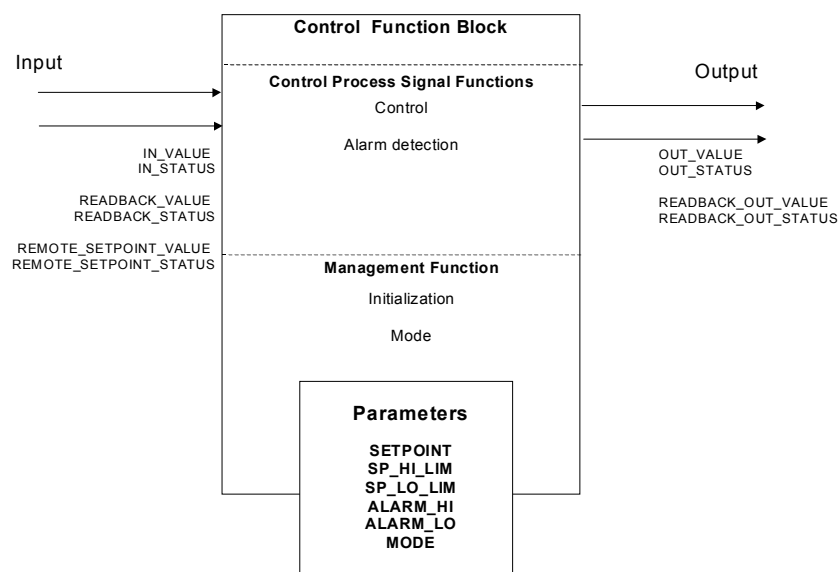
Control Function Block

Input

Output

Control Process Signal Functions

Control

Alarm detection

IN_VALUE
IN_STATUS

READBACK_VALUE
READBACK_STATUS

REMOTE_SETPOINT_VALUE
REMOTE_SETPOINT_STATUS

OUT_VALUE
OUT_STATUS

READBACK_OUT_VALUE
READBACK_OUT_STATUS

Management Function

Initialization

Mode

Parameters

SETPOINT
SP_HI_LIM
SP_LO_LIM
ALARM_HI
ALARM_LO
MODE